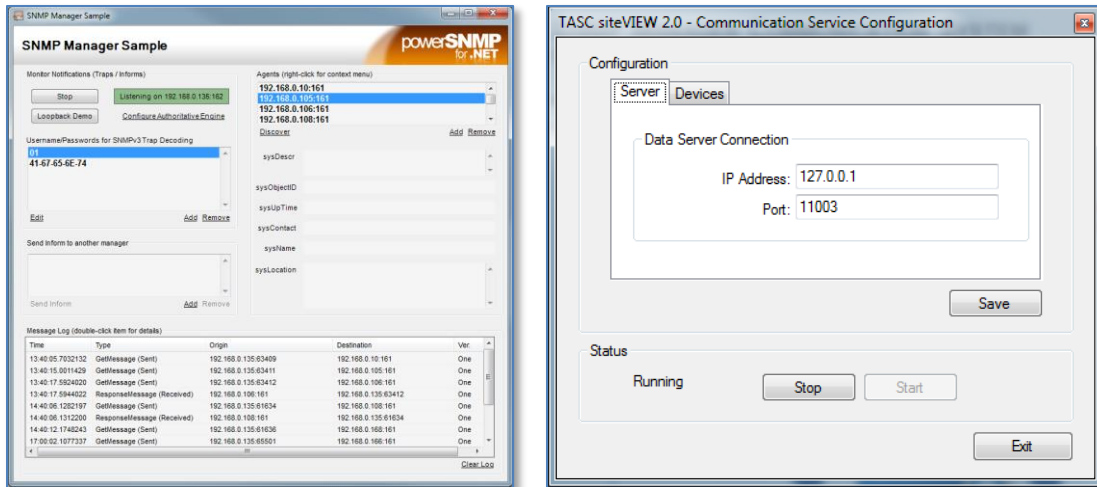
SNMP Manager Sample

SNMP Manager Sample

powerSNMP for .NET

Monitor Notifications (Traps / Informs)

Stop

Listening on 192.168.0.135:162

Loopback Demo

Configure Authoritative Engine

Username/Passwords for SNMPv3 Trap Decoding

01

41-67-65-6E-74

Edit

Add Remove

Send Inform to another manager

Send Inform

Add Remove

Agents (right-click for context menu)

192.168.0.10:161

192.168.0.105:161

192.168.0.106:161

192.168.0.108:161

Discover

Add Remove

sysDescr

sysObjectID

sysUpTime

sysContact

sysName

sysLocation

Message Log (double-click item for details)

| Time | Type | Origin | Destination | Ver. |
|---|---|---|---|---|
| 13:40:05.7032132 | GetMessage (Sent) | 192.168.0.135:63409 | 192.168.0.10:161 | One |
| 13:40:15.0011429 | GetMessage (Sent) | 192.168.0.135:63411 | 192.168.0.105:161 | One |
| 13:40:17.5924020 | GetMessage (Sent) | 192.168.0.135:63412 | 192.168.0.106:161 | One |
| 13:40:17.5944022 | ResponseMessage (Received) | 192.168.0.106:161 | 192.168.0.135:63412 | One |
| 14:40:06.1282197 | GetMessage (Sent) | 192.168.0.135:61634 | 192.168.0.108:161 | One |
| 14:40:06.1312200 | ResponseMessage (Received) | 192.168.0.108:161 | 192.168.0.135:61634 | One |
| 14:40:12.1748243 | GetMessage (Sent) | 192.168.0.135:61636 | 192.168.0.166:161 | One |
| 17:00:02.1077337 | GetMessage (Sent) | 192.168.0.135:65501 | 192.168.0.166:161 | One |

Clear Log

TASC siteVIEW 2.0 - Communication Service Configuration

Configuration

Server

Devices

Data Server Connection

IP Address: 127.0.0.1

Port: 11003

Save

Status

Running

Stop

Start

Exit